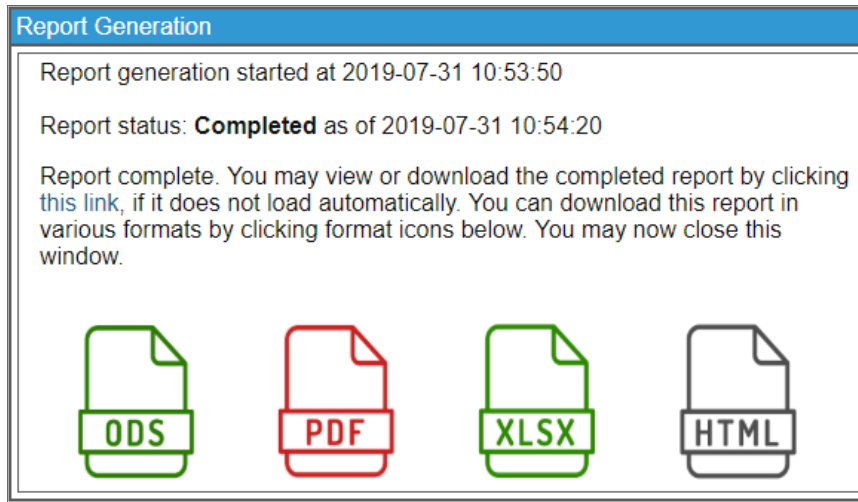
Report Generation

Report generation started at 2019-07-31 10:53:50

Report status: **Completed** as of 2019-07-31 10:54:20

Report complete. You may view or download the completed report by clicking this link, if it does not load automatically. You can download this report in various formats by clicking format icons below. You may now close this window.

ODS

PDF

XLSX

HTML